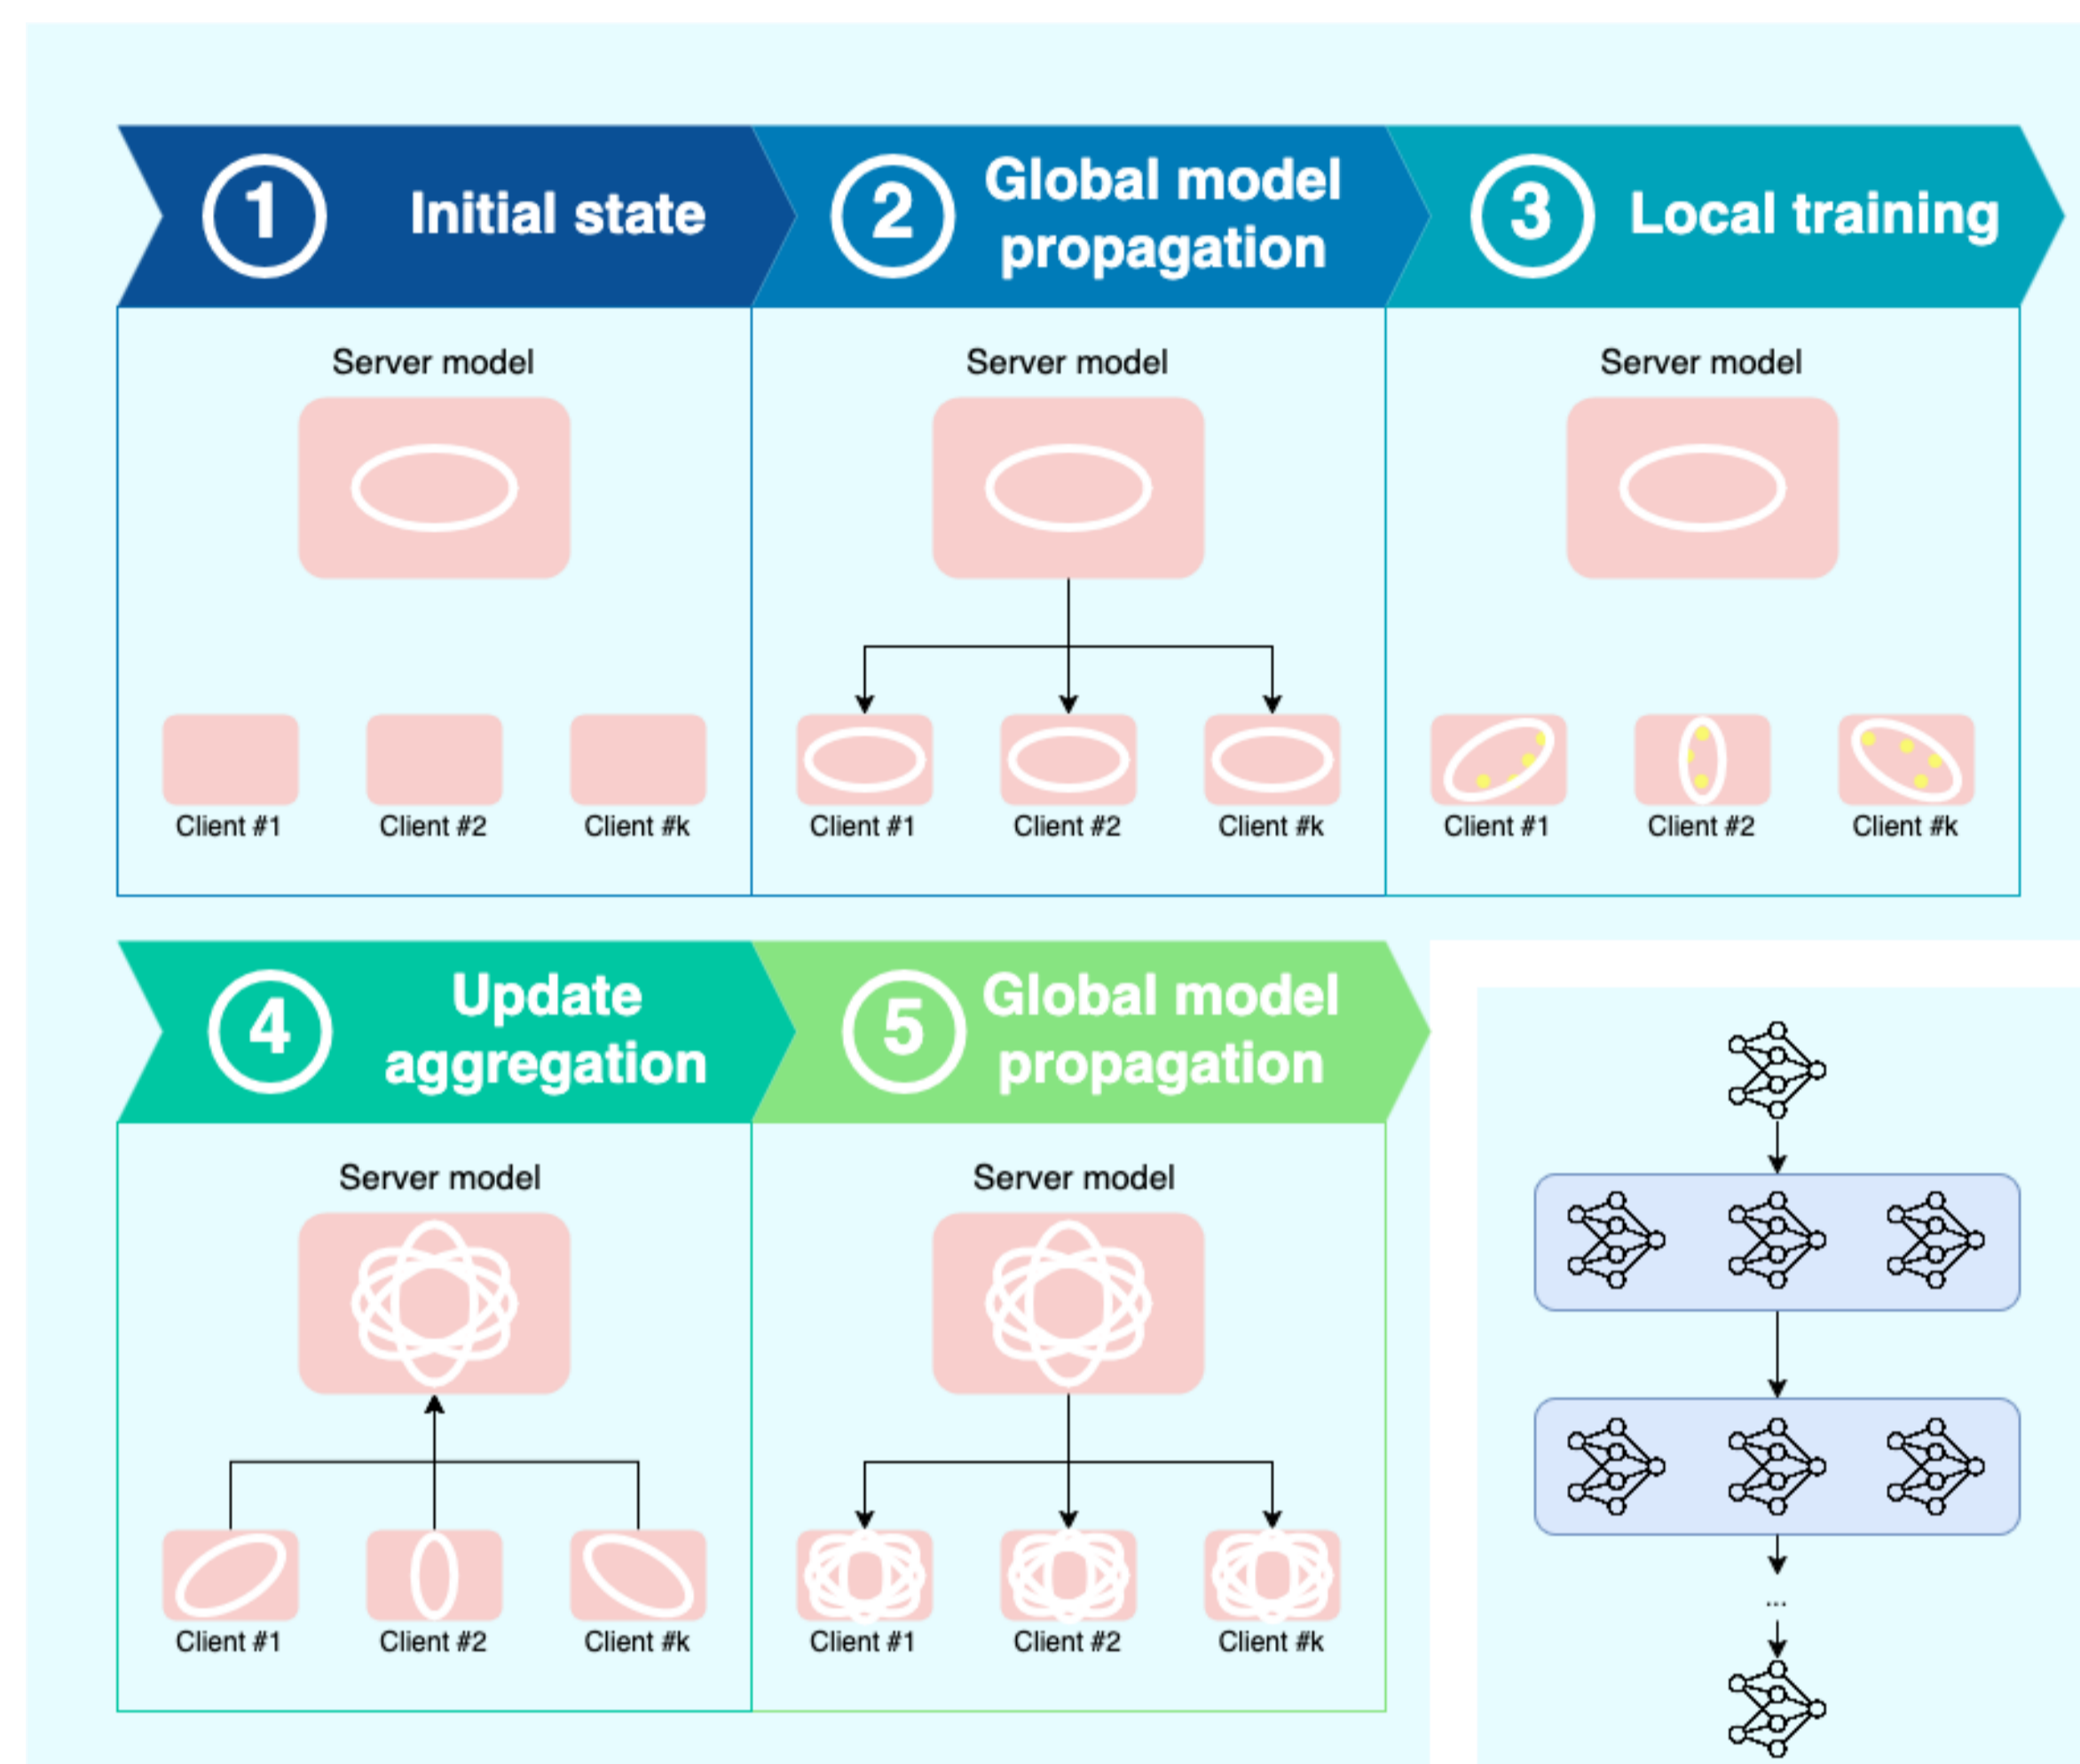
1 Initial state

Server model

Client #1 Client #2 Client #k

2 Global model propagation

Server model

Client #1 Client #2 Client #k

3 Local training

Server model

Client #1 Client #2 Client #k

4 Update aggregation

Server model

Client #1 Client #2 Client #k

5 Global model propagation

Server model

Client #1 Client #2 Client #k

...